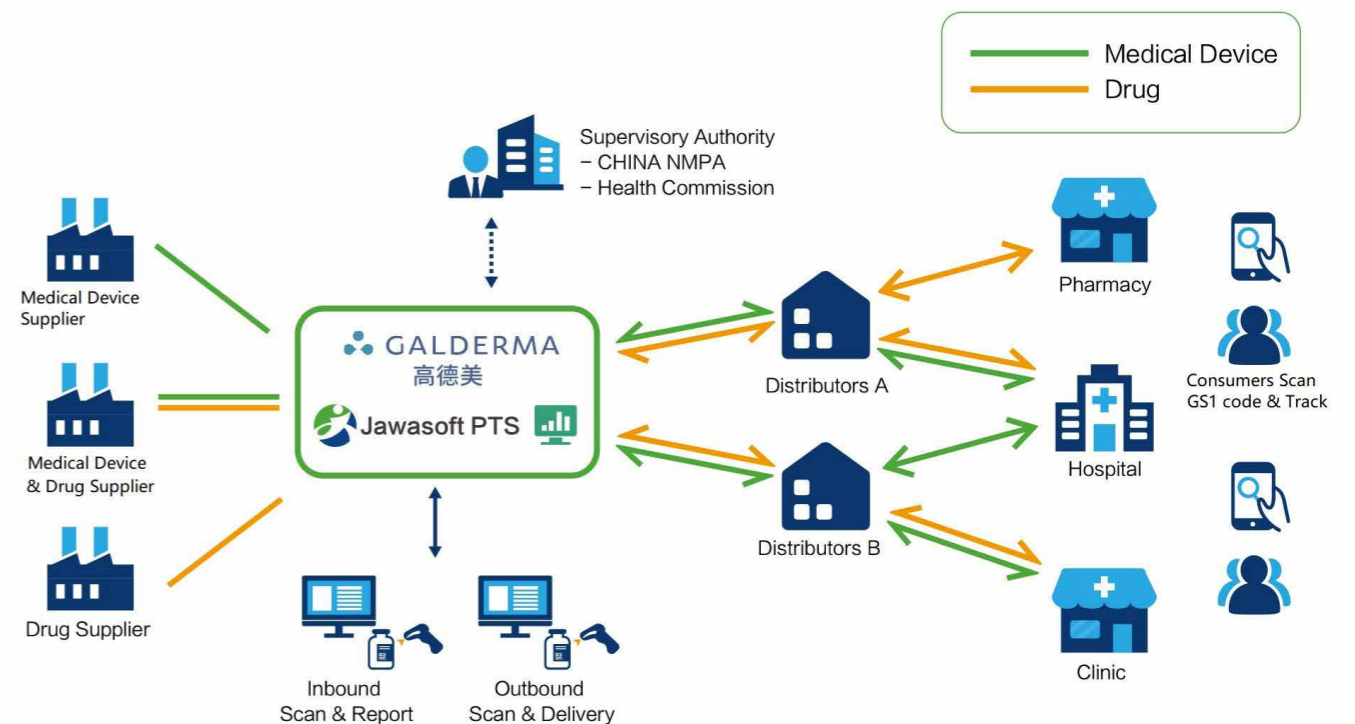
Medical Device
Drug

Supervisory Authority
– CHINA NMPA
– Health Commission

Medical Device Supplier

Medical Device & Drug Supplier

Drug Supplier

GALDERMA
高德美
Jawasoft PTS

Inbound Scan & Report

Outbound Scan & Delivery

Distributors A

Distributors B

Pharmacy

Hospital

Clinic

Consumers Scan GS1 code & Track